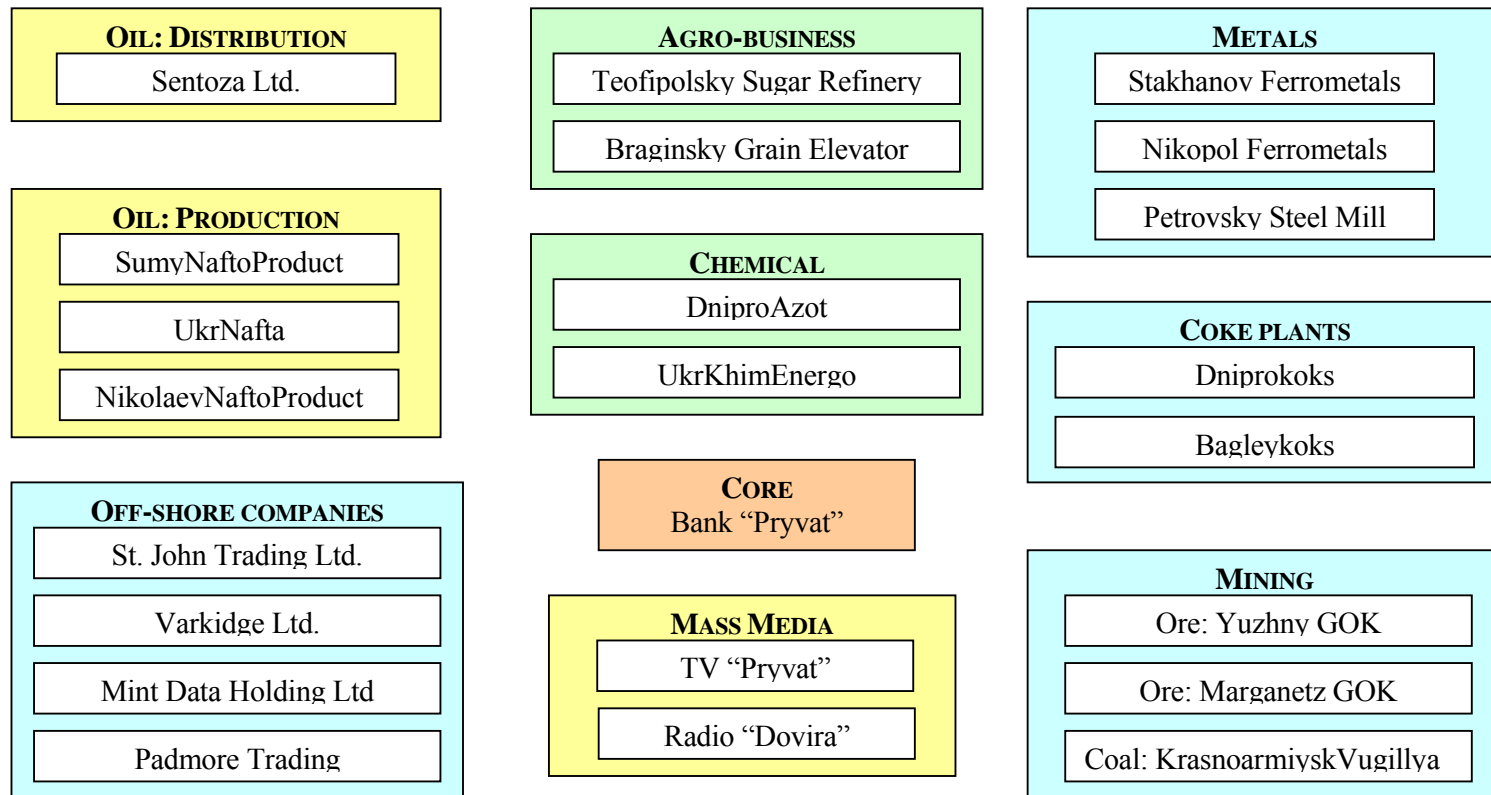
OIL: DISTRIBUTION
Sentoza Ltd.

OIL: PRODUCTION
SumyNaftoProduct
UkrNafta
NikolaevNaftoProduct

OFF-SHORE COMPANIES
St. John Trading Ltd.
Varkidge Ltd.
Mint Data Holding Ltd
Padmore Trading

AGRO-BUSINESS
Teofipolsky Sugar Refinery
Braginsky Grain Elevator

CHEMICAL
DniproAzot
UkrKhimEnergo

CORE
Bank "Pryvat"

MASS MEDIA
TV "Pryvat"
Radio "Dovira"

METALS
Stakhanov Ferrometals
Nikopol Ferrometals
Petrovsky Steel Mill

COKE PLANTS
Dniprokoks
Bagleykoks

MINING
Ore: Yuzhny GOK
Ore: Marganetz GOK
Coal: KrasnoarmiyskVugillya